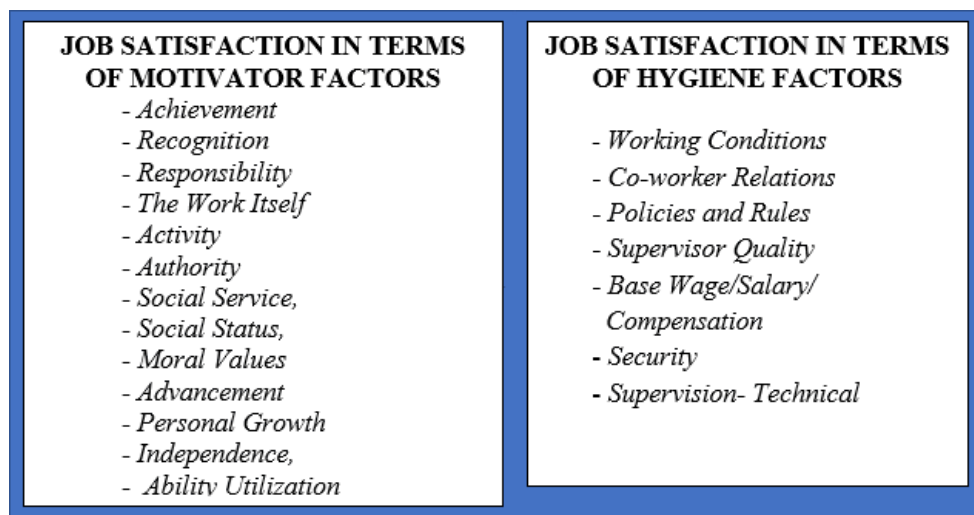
JOB SATISFACTION IN TERMS OF MOTIVATOR FACTORS

- Achievement
- Recognition
- Responsibility
- The Work Itself
- Activity
- Authority
- Social Service,
- Social Status,
- Moral Values
- Advancement
- Personal Growth
- Independence,
- Ability Utilization

JOB SATISFACTION IN TERMS OF HYGIENE FACTORS

- Working Conditions
- Co-worker Relations
- Policies and Rules
- Supervisor Quality
- Base Wage/Salary/ Compensation
- Security
- Supervision- Technical